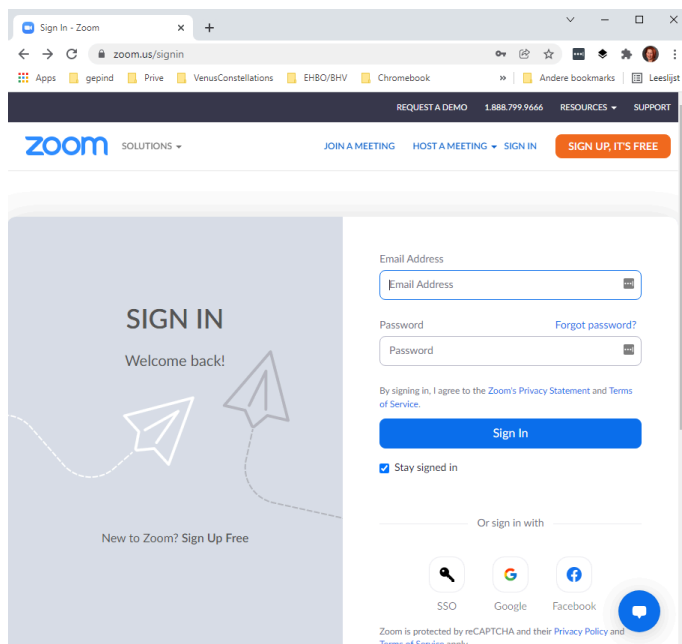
Sign In - Zoom

zoom.us/signin

Apps gepind Prive VenusConstellations EHBO/BHV Chromebook » Andere bookmarks Leeslijst

REQUEST A DEMO 1.888.799.9666 RESOURCES SUPPORT

zoom SOLUTIONS JOIN A MEETING HOST A MEETING SIGN IN SIGN UP, IT'S FREE

SIGN IN

Welcome back!

New to Zoom? Sign Up Free

Email Address

Email Address

Password Forgot password?

Password

By signing in, I agree to the Zoom's Privacy Statement and Terms of Service.

Sign In

Stay signed in

Or sign in with

SSO Google Facebook

Zoom is protected by reCAPTCHA and their Privacy Policy and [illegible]